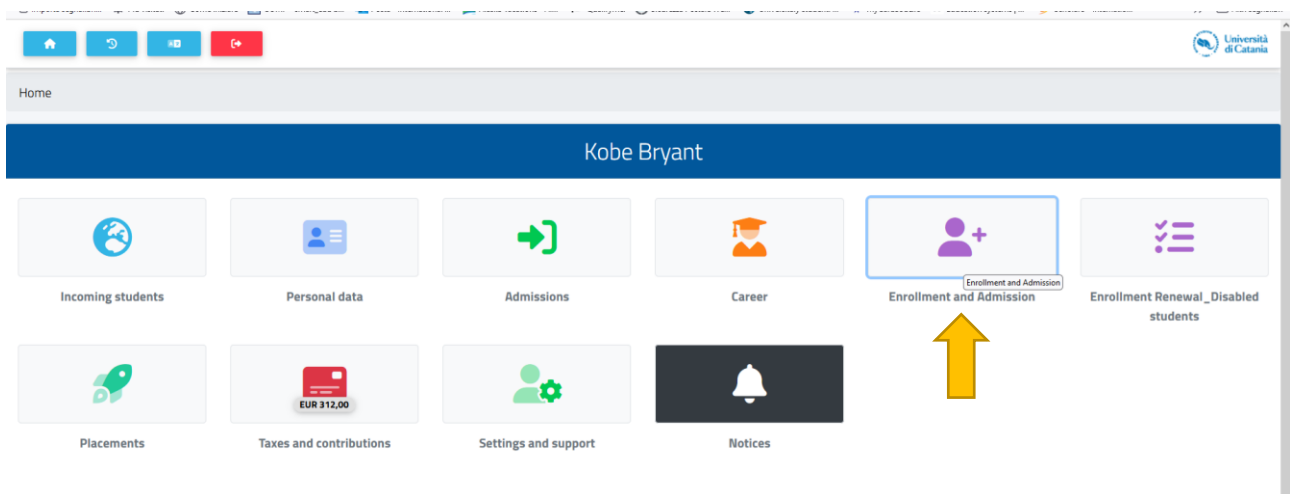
Università di Catania

Home

Kobe Bryant

Incoming students

Personal data

Admissions

Career

Enrollment and Admission

Enrollment and Admission

Enrollment Renewal_Disabled students

Placements

EUR 312,00

Taxes and contributions

Settings and support

Notices